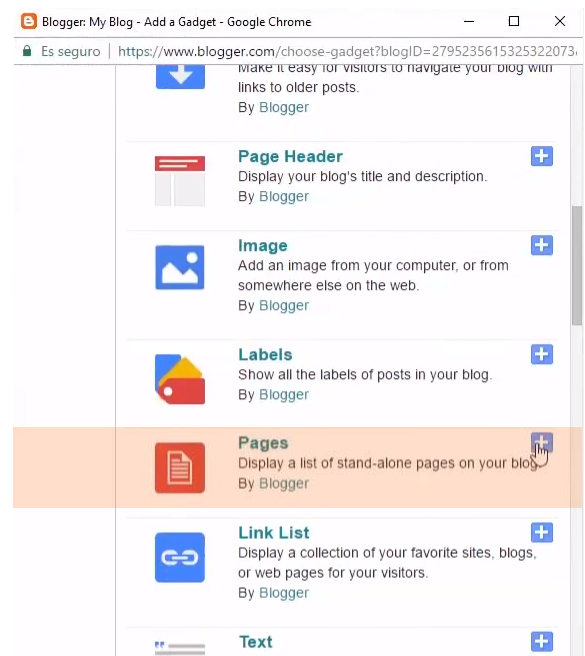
Blogger: My Blog - Add a Gadget - Google Chrome

Es seguro | https://www.blogger.com/choose-gadget?blogID=27952356153253220​73

Make it easy for visitors to navigate your blog with links to older posts.
By Blogger

Page Header
Display your blog's title and description.
By Blogger

Image
Add an image from your computer, or from somewhere else on the web.
By Blogger

Labels
Show all the labels of posts in your blog.
By Blogger

Pages
Display a list of stand-alone pages on your blog.
By Blogger

Link List
Display a collection of your favorite sites, blogs, or web pages for your visitors.
By Blogger

Text